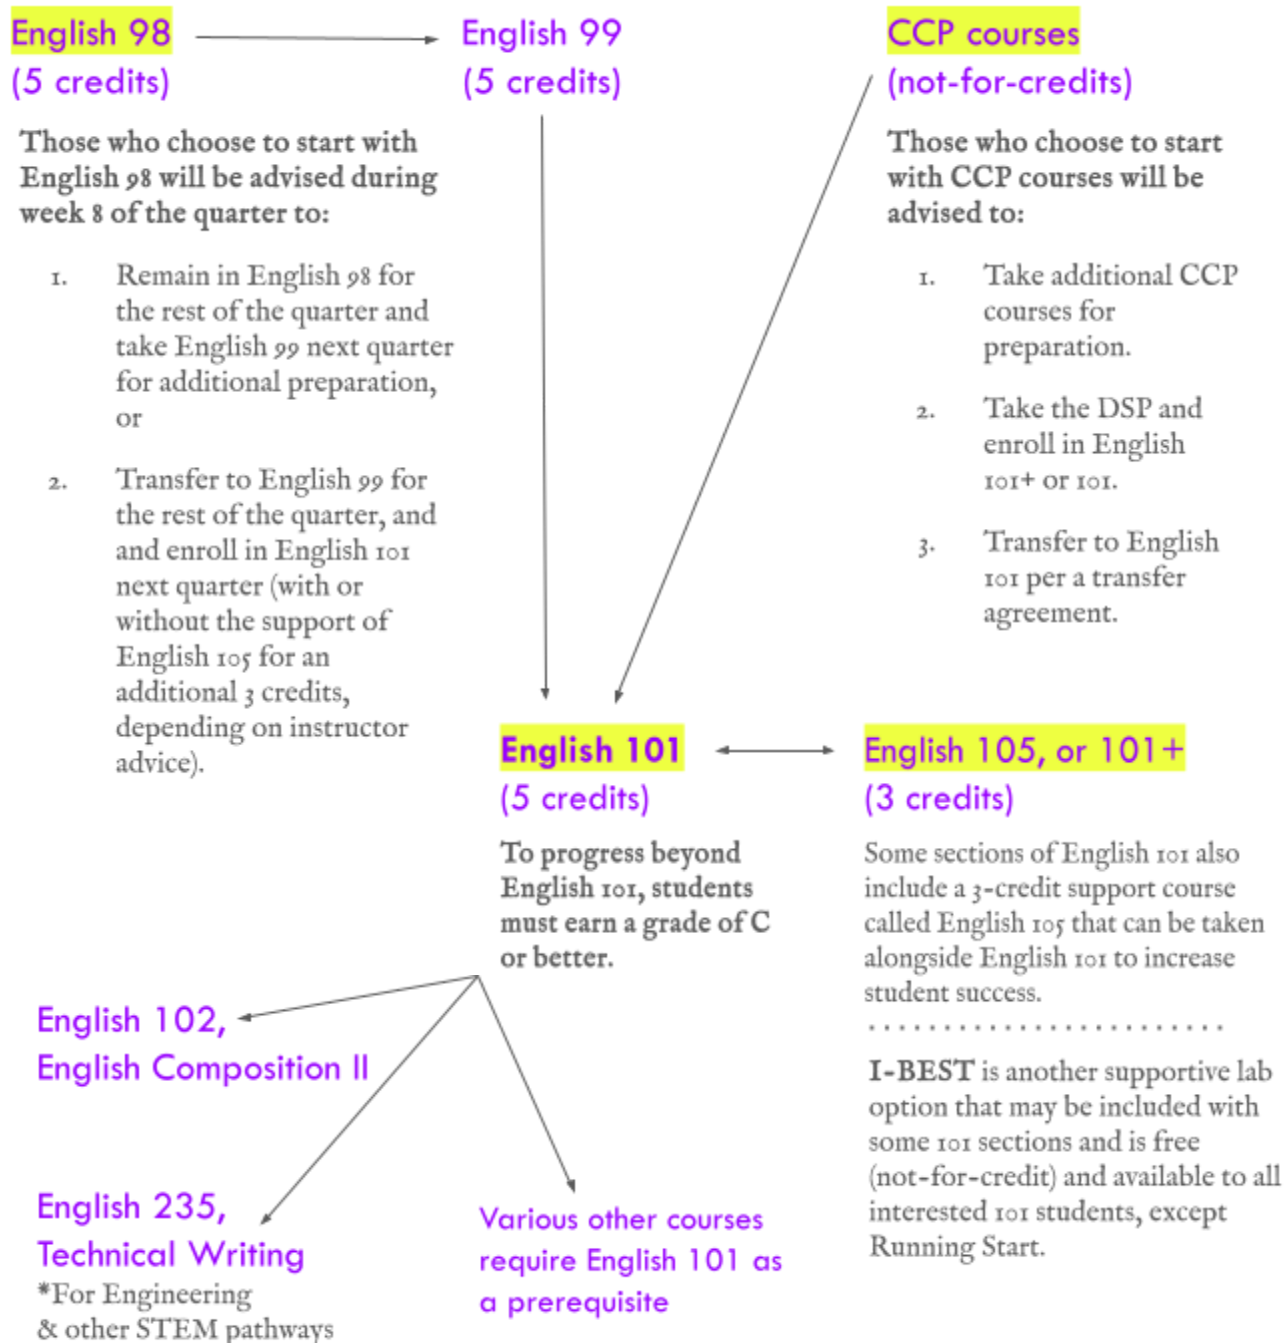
English 98
(5 credits)

Those who choose to start with English 98 will be advised during week 8 of the quarter to:

1. Remain in English 98 for the rest of the quarter and take English 99 next quarter for additional preparation, or

2. Transfer to English 99 for the rest of the quarter, and and enroll in English 101 next quarter (with or without the support of English 105 for an additional 3 credits, depending on instructor advice).

English 99
(5 credits)

CCP courses
(not-for-credits)

Those who choose to start with CCP courses will be advised to:

1. Take additional CCP courses for preparation.

2. Take the DSP and enroll in English 101+ or 101.

3. Transfer to English 101 per a transfer agreement.

English 101
(5 credits)

To progress beyond English 101, students must earn a grade of C or better.

English 105, or 101+
(3 credits)

Some sections of English 101 also include a 3-credit support course called English 105 that can be taken alongside English 101 to increase student success.

I-BEST is another supportive lab option that may be included with some 101 sections and is free (not-for-credit) and available to all interested 101 students, except Running Start.

English 102,
English Composition II

English 235,
Technical Writing
*For Engineering & other STEM pathways

Various other courses require English 101 as a prerequisite